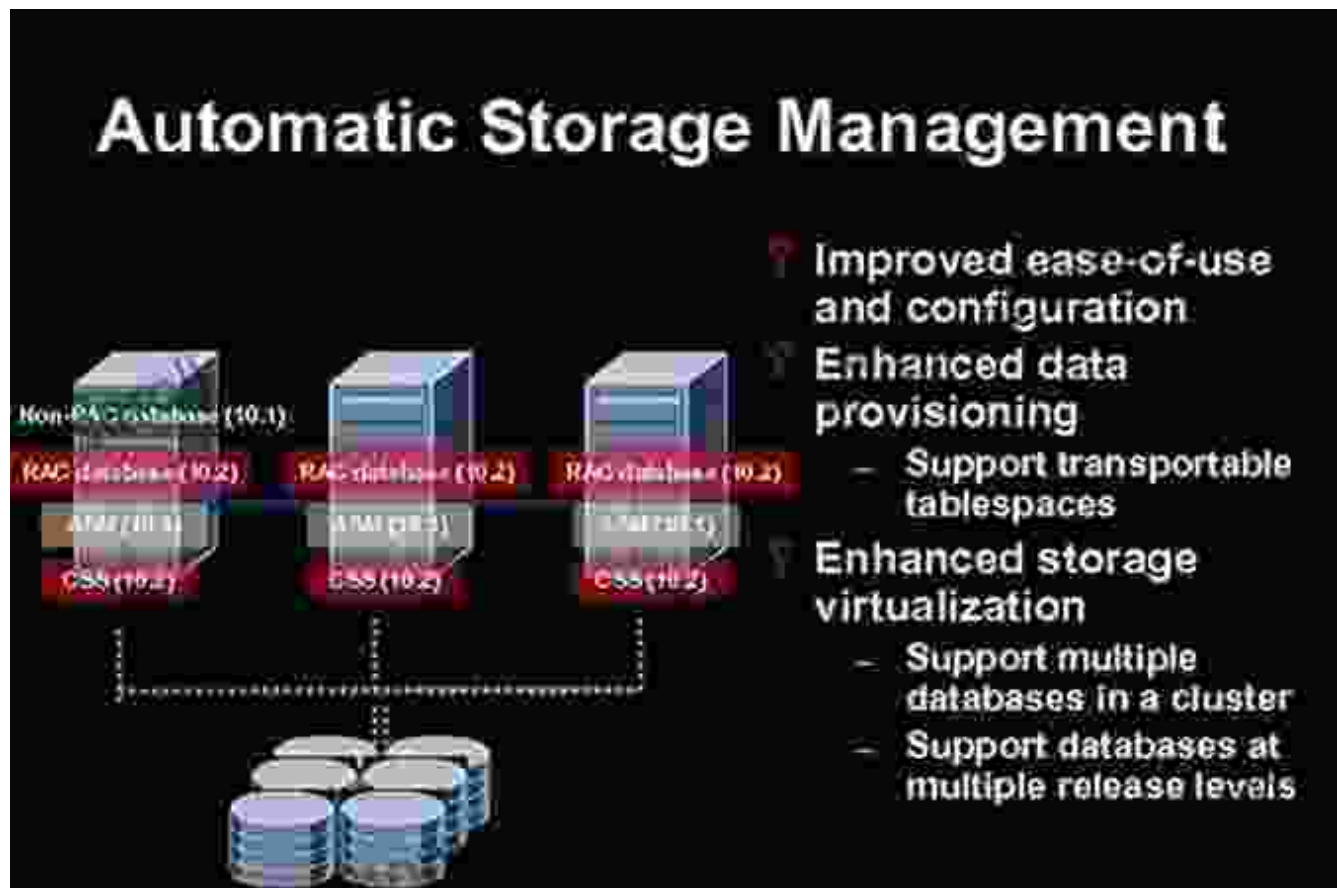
Automatic Storage Management

Non-RAC database (10.1)

RAC database (10.2)

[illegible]

CSS (10.2)

RAC database (10.2)

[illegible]

CSS (10.2)

RAC database (10.2)

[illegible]

CSS (10.2)

Improved ease-of-use and configuration

Enhanced data provisioning

– Support transportable tablespaces

Enhanced storage virtualization

– Support multiple databases in a cluster

– Support databases at multiple release levels